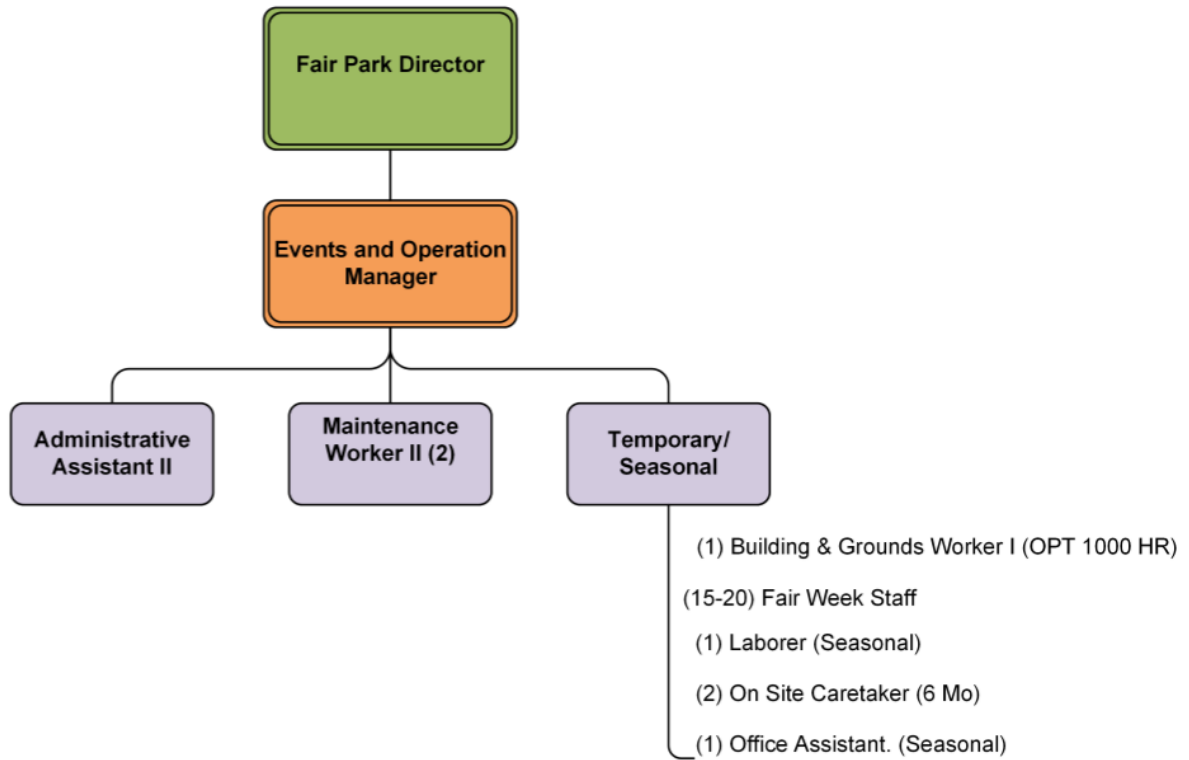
Fair Park Director

Events and Operation Manager

Administrative Assistant II

Maintenance Worker II (2)

Temporary/ Seasonal

(1) Building & Grounds Worker I (OPT 1000 HR)

(15-20) Fair Week Staff

(1) Laborer (Seasonal)

(2) On Site Caretaker (6 Mo)

(1) Office Assistant. (Seasonal)